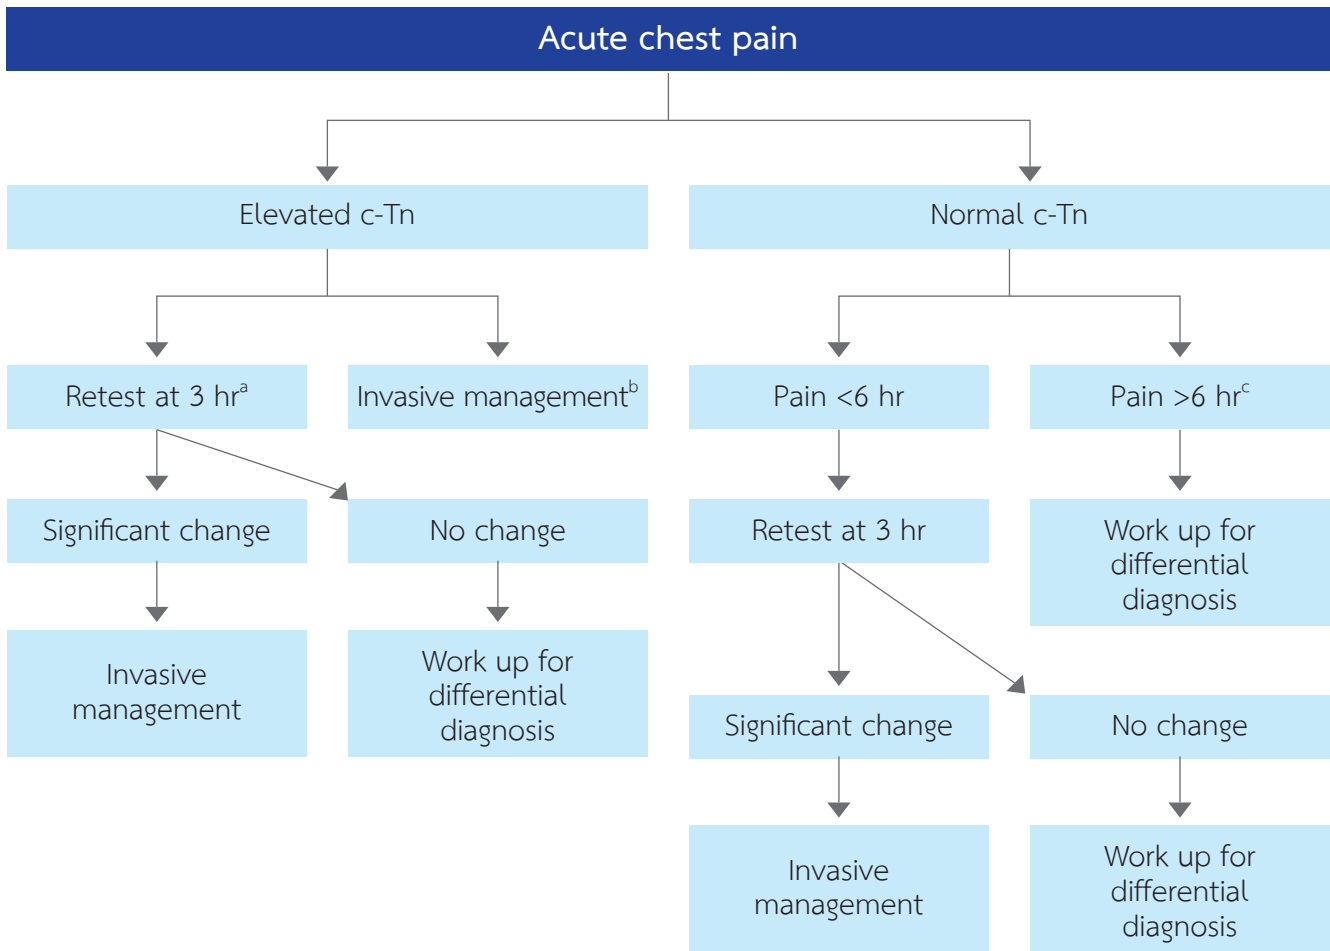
Acute chest pain

Elevated c-Tn

Normal c-Tn

Retest at 3 hr$^{a}$

Invasive management$^{b}$

Pain <6 hr

Pain >6 hr$^{c}$

Significant change

No change

Retest at 3 hr

Work up for differential diagnosis

Invasive management

Work up for differential diagnosis

Significant change

No change

Invasive management

Work up for differential diagnosis